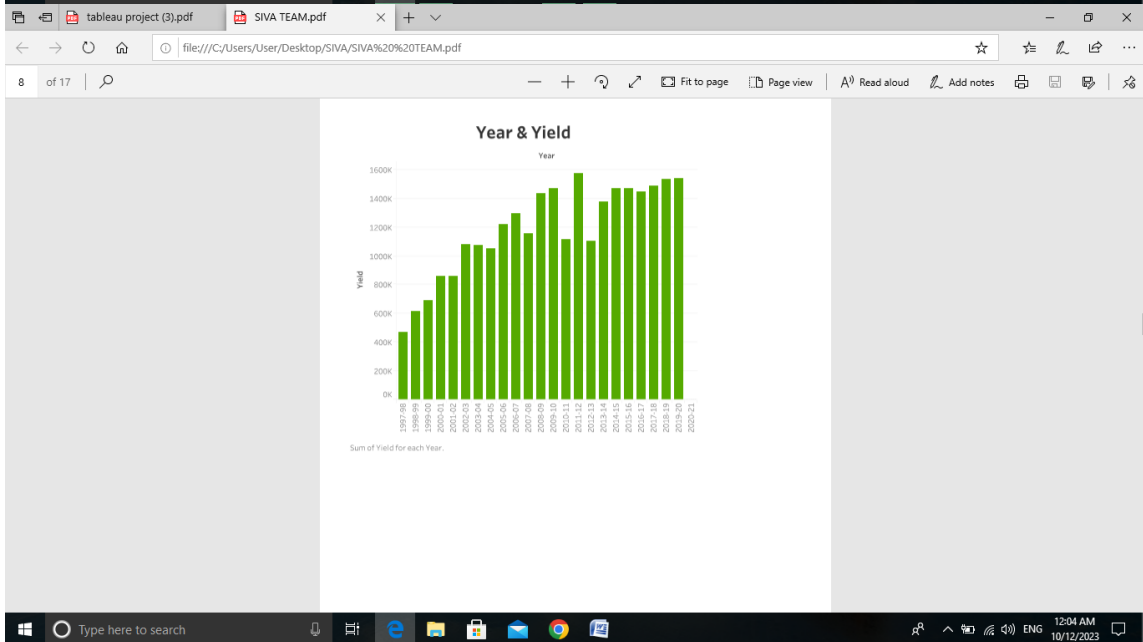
tableau project (3).pdf

SIVA TEAM.pdf

file:///C:/Users/User/Desktop/SIVA/SIVA%20%20TEAM.pdf

8 of 17

Fit to page

Page view

Read aloud

Add notes

Year & Yield

Year

1600K
1400K
1200K
1000K
800K
600K
400K
200K
0K

Yield

1997-98
1998-99
1999-00
2000-01
2001-02
2002-03
2003-04
2004-05
2005-06
2006-07
2007-08
2008-09
2009-10
2010-11
2011-12
2012-13
2013-14
2014-15
2015-16
2016-17
2017-18
2018-19
2019-20
2020-21

Sum of Yield for each Year.

Type here to search

ENG

12:04 AM
10/12/2023